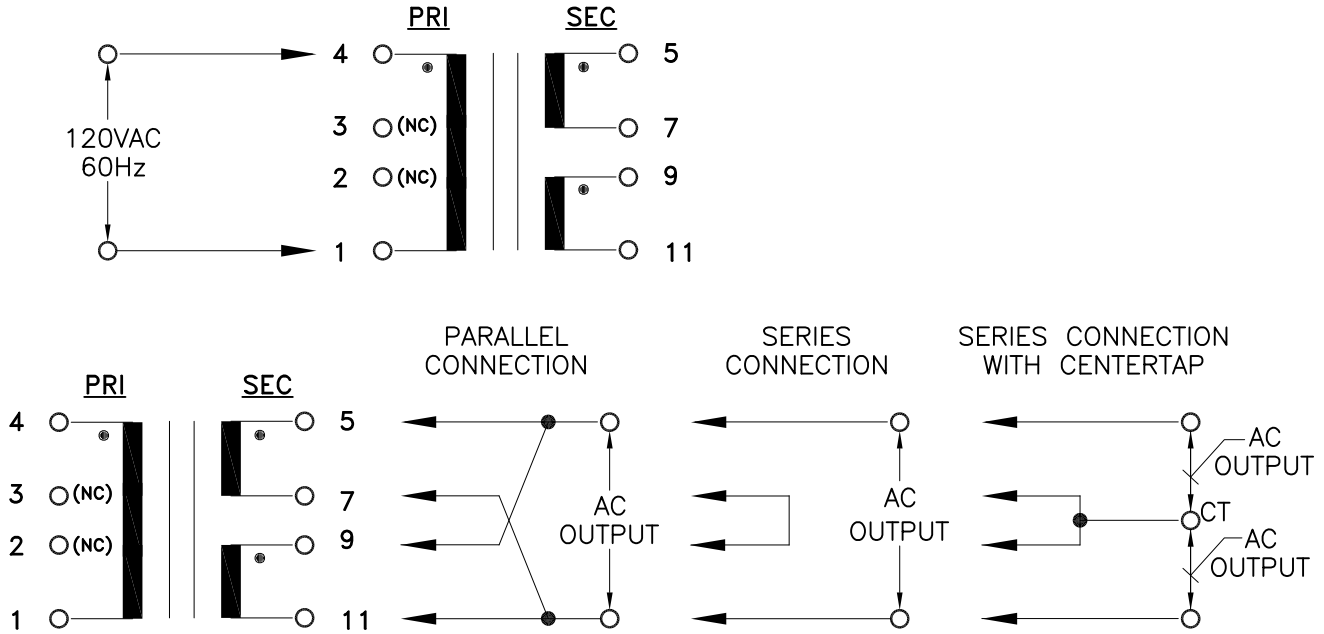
PRI SEC

120VAC
60Hz

4
3 (NC)
2 (NC)
1

5
7
9
11

PRI SEC

4
3 (NC)
2 (NC)
1

5
7
9
11

PARALLEL
CONNECTION

AC
OUTPUT

SERIES
CONNECTION

AC
OUTPUT

SERIES CONNECTION
WITH CENTERTAP

AC
OUTPUT

CT

AC
OUTPUT